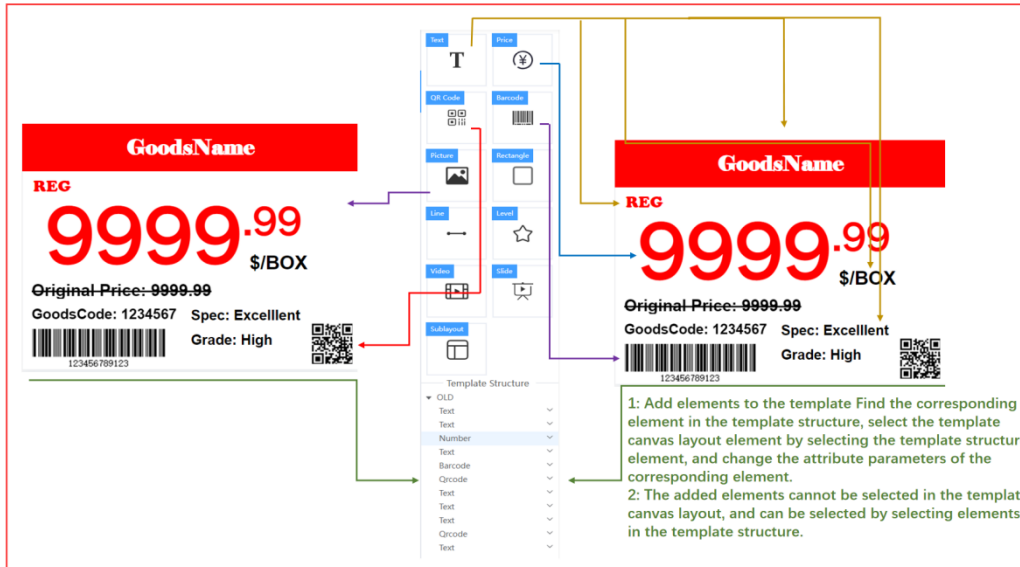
GoodsName

REG

9999.99

$/BOX

Original Price: 9999.99

GoodsCode: 1234567

Spec: Excelllent

Grade: High

123456789123

Text

T

Price

¥

QR Code

Barcode

Picture

Rectangle

Line

Level

Video

Slide

Sublayout

Template Structure

OLD

Text

Text

Number

Text

Barcode

Qrcode

Text

Text

Text

Qrcode

Text

GoodsName

REG

9999.99

$/BOX

Original Price: 9999.99

GoodsCode: 1234567

Spec: Excelllent

Grade: High

123456789123

1: Add elements to the template Find the corresponding element in the template structure, select the template canvas layout element by selecting the template structur element, and change the attribute parameters of the corresponding element.
2: The added elements cannot be selected in the templat canvas layout, and can be selected by selecting elements in the template structure.